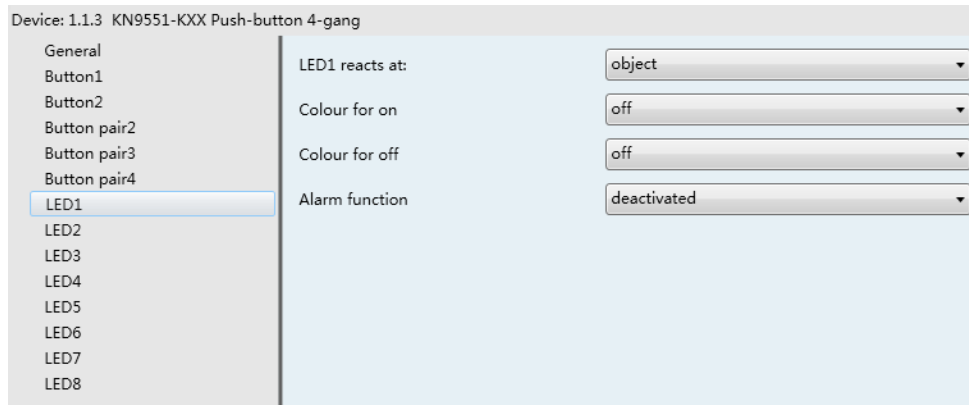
Device: 1.1.3 KN9551-KXX Push-button 4-gang

General
Button1
Button2
Button pair2
Button pair3
Button pair4
LED1
LED2
LED3
LED4
LED5
LED6
LED7
LED8

| | |
|---|---|
| LED1 reacts at: | object |
| Colour for on | off |
| Colour for off | off |
| Alarm function | deactivated |